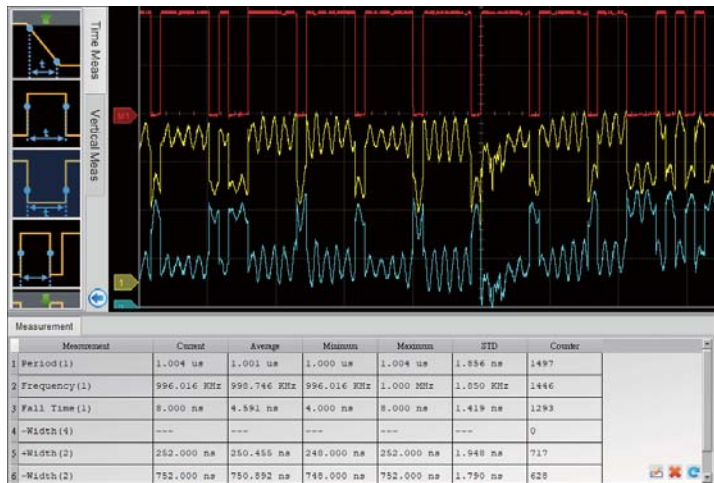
Time Meas

Vertical Meas

M1

1

Measurement

| | Measurement | Current | Average | Minimum | Maximum | STD | Counter |
|---|---|---|---|---|---|---|---|
| 1 | Period(1) | 1.004 us | 1.001 us | 1.000 us | 1.004 us | 1.856 ns | 1497 |
| 2 | Frequency(1) | 996.016 KHz | 998.746 KHz | 996.016 KHz | 1.000 MHz | 1.850 KHz | 1446 |
| 3 | Fall Time(1) | 8.000 ns | 4.591 ns | 4.000 ns | 8.000 ns | 1.419 ns | 1293 |
| 4 | -Width(4) | --- | --- | --- | --- | --- | 0 |
| 5 | +Width(2) | 252.000 ns | 250.455 ns | 248.000 ns | 252.000 ns | 1.948 ns | 717 |
| 6 | -Width(2) | 752.000 ns | 750.892 ns | 748.000 ns | 752.000 ns | 1.790 ns | 628 |